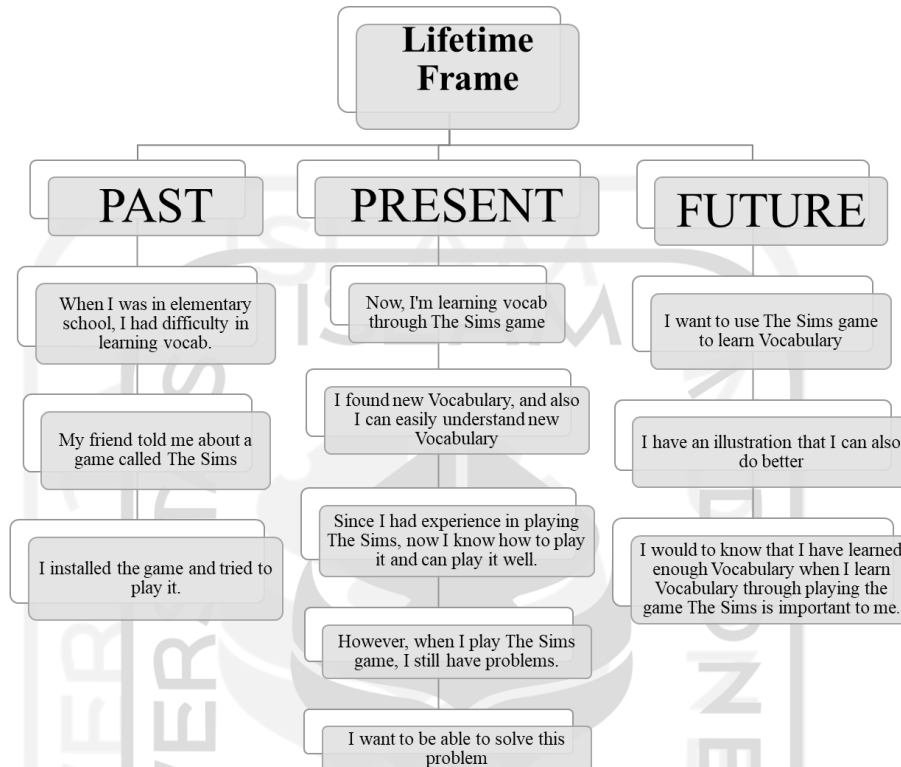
Lifetime Frame

PAST

When I was in elementary school, I had difficulty in learning vocab.

My friend told me about a game called The Sims

I installed the game and tried to play it.

PRESENT

Now, I'm learning vocab through The Sims game

I found new Vocabulary, and also I can easily understand new Vocabulary

Since I had experience in playing The Sims, now I know how to play it and can play it well.

However, when I play The Sims game, I still have problems.

I want to be able to solve this problem

FUTURE

I want to use The Sims game to learn Vocabulary

I have an illustration that I can also do better

I would to know that I have learned enough Vocabulary when I learn Vocabulary through playing the game The Sims is important to me.